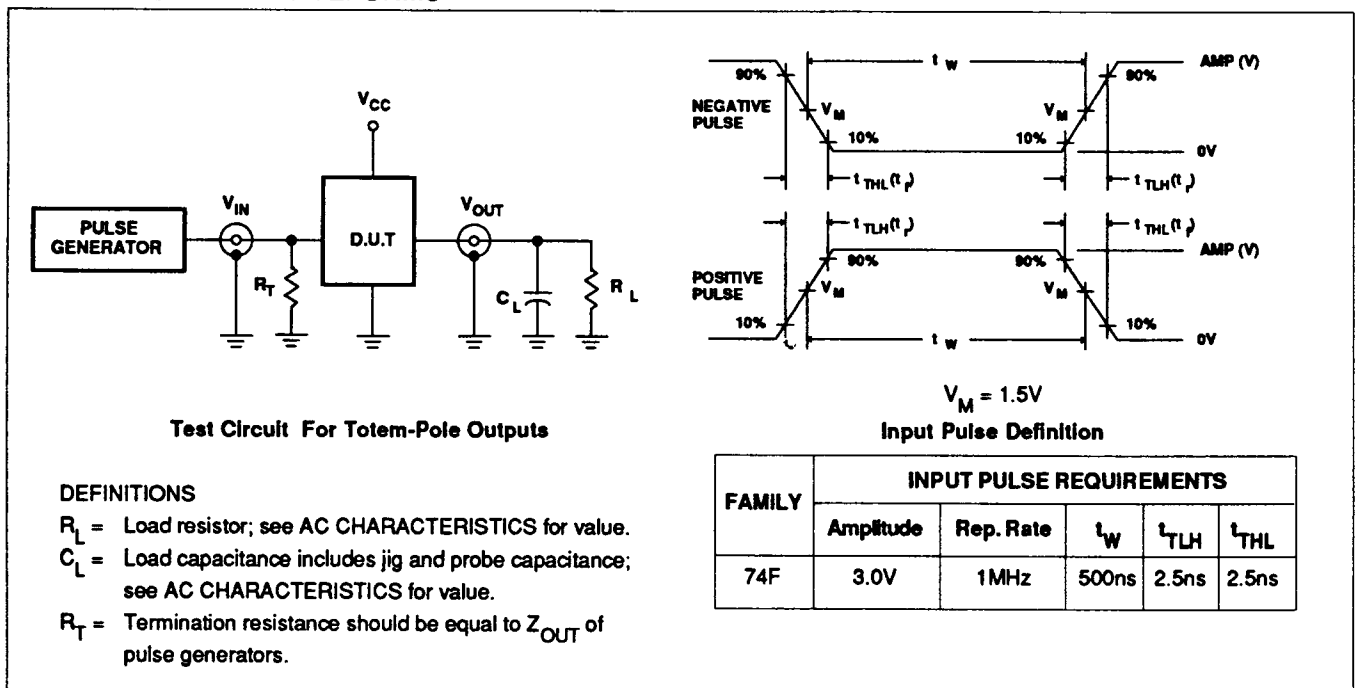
$V_{CC}$

PULSE GENERATOR

$V_{IN}$

$R_T$

D.U.T

$V_{OUT}$

$C_L$

$R_L$

Test Circuit For Totem-Pole Outputs

DEFINITIONS

$R_L$ = Load resistor; see AC CHARACTERISTICS for value.

$C_L$ = Load capacitance includes jig and probe capacitance; see AC CHARACTERISTICS for value.

$R_T$ = Termination resistance should be equal to $Z_{OUT}$ of pulse generators.

NEGATIVE PULSE

90%

$V_M$

10%

$t_W$

$V_M$

10%

90%

AMP (V)

0V

$t_{THL}(t_f)$

$t_{TLH}(t_r)$

POSITIVE PULSE

$t_{TLH}(t_r)$

90%

$V_M$

10%

$t_W$

90%

$V_M$

10%

$t_{THL}(t_f)$

AMP (V)

0V

$V_M$ = 1.5V

Input Pulse Definition

| FAMILY | INPUT PULSE REQUIREMENTS | | | | |
|---|---|---|---|---|---|
| | Amplitude | Rep. Rate | $t_W$ | $t_{TLH}$ | $t_{THL}$ |
| 74F | 3.0V | 1MHz | 500ns | 2.5ns | 2.5ns |